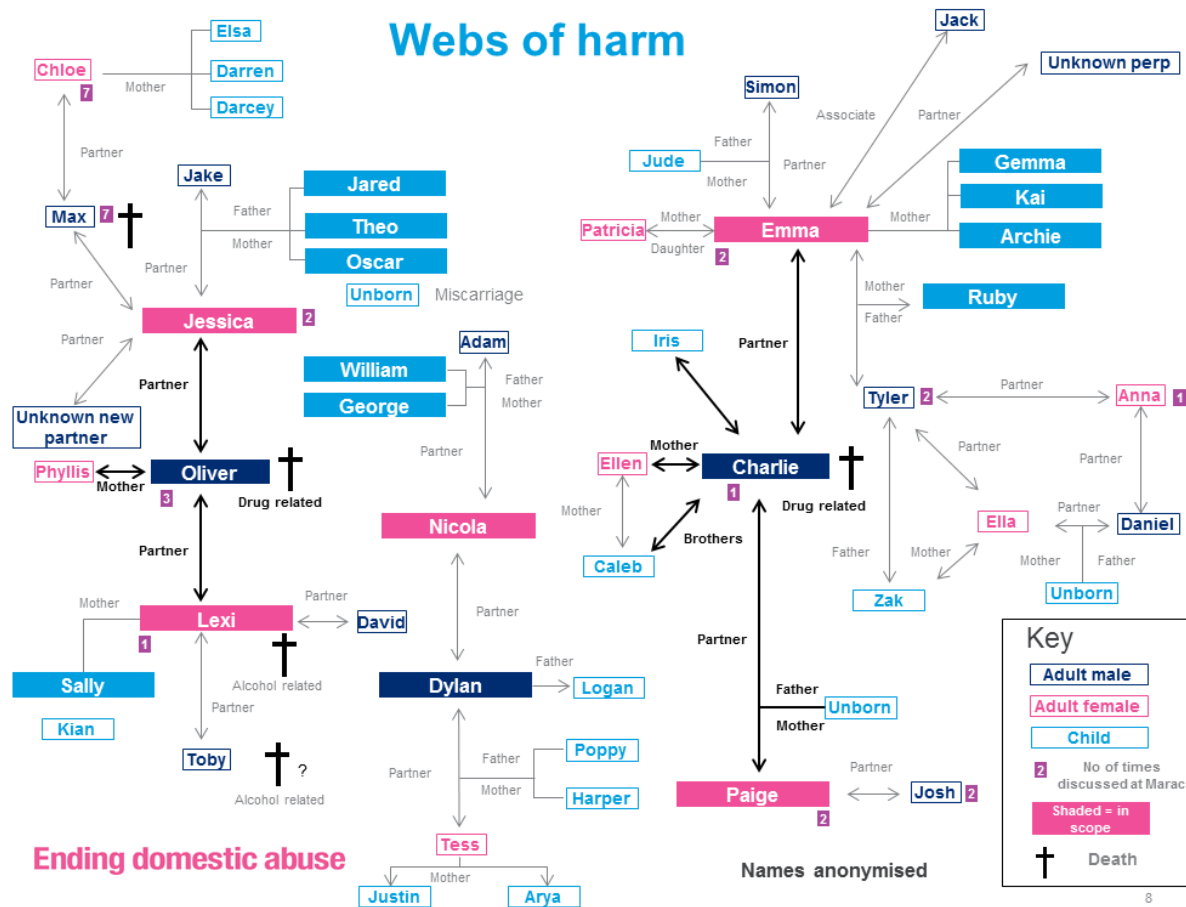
Webs of harm

Elsa
Chloe
7
Mother
Darren
Darcey
Partner
Jake
Jared
Max 7 †
Father
Theo
Mother
Oscar
Partner
Partner
Unborn Miscarriage
Jessica 2
Partner
Adam
William
Father
Partner
George
Mother
Unknown new partner
Partner
Phyllis
Oliver †
Mother
3
Drug related
Partner
Nicola
Partner
Partner
Mother
Lexi
David
1
†
Alcohol related
Partner
Sally
Dylan
Father
Logan
Kian
Partner
Toby
† ?
Father
Poppy
Alcohol related
Partner
Mother
Harper
Tess
Mother
Justin
Arya
Ending domestic abuse

Jack
Unknown perp
Simon
Associate
Partner
Father
Jude
Partner
Gemma
Mother
Kai
Patricia
Mother
Emma
Mother
Daughter
2
Archie
Mother
Ruby
Father
Iris
Partner
Tyler 2
Partner
Anna 1
Mother
Partner
Ellen
Charlie †
1
Drug related
Partner
Mother
Ella
Partner
Daniel
Brothers
Caleb
Father
Mother
Mother
Father
Zak
Unborn
Partner
Father
Unborn
Mother
Partner
Paige
Josh 2
2
Names anonymised

Key
Adult male
Adult female
Child
2 No of times discussed at Marac
Shaded = in scope
† Death
8